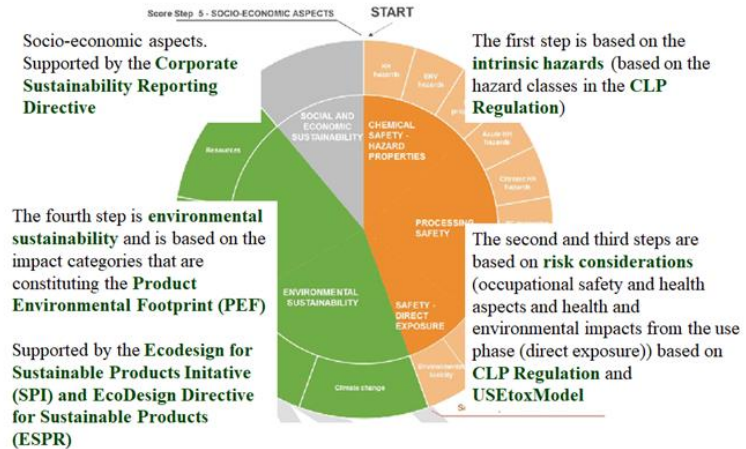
Score Step 5 - SOCIO-ECONOMIC ASPECTS

START

Socio-economic aspects. Supported by the **Corporate Sustainability Reporting Directive**

The first step is based on the **intrinsic hazards** (based on the hazard classes in the **CLP Regulation**)

SOCIAL AND ECONOMIC SUSTAINABILITY

CHEMICAL SAFETY - HAZARD PROPERTIES

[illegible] hazards

ENV hazards

Acute tox hazards

Chronic tox hazards

Resources

PROCESSING SAFETY

The fourth step is **environmental sustainability** and is based on the impact categories that are constituting the **Product Environmental Footprint (PEF)**

The second and third steps are based on **risk considerations** (occupational safety and health aspects and health and environmental impacts from the use phase (direct exposure)) based on **CLP Regulation** and **USEtoxModel**

ENVIRONMENTAL SUSTAINABILITY

SAFETY - DIRECT EXPOSURE

Supported by the **Ecodesign for Sustainable Products Initative (SPI) and EcoDesign Directive for Sustainable Products (ESPR)**

Climate change

Environmental toxicity

S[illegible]